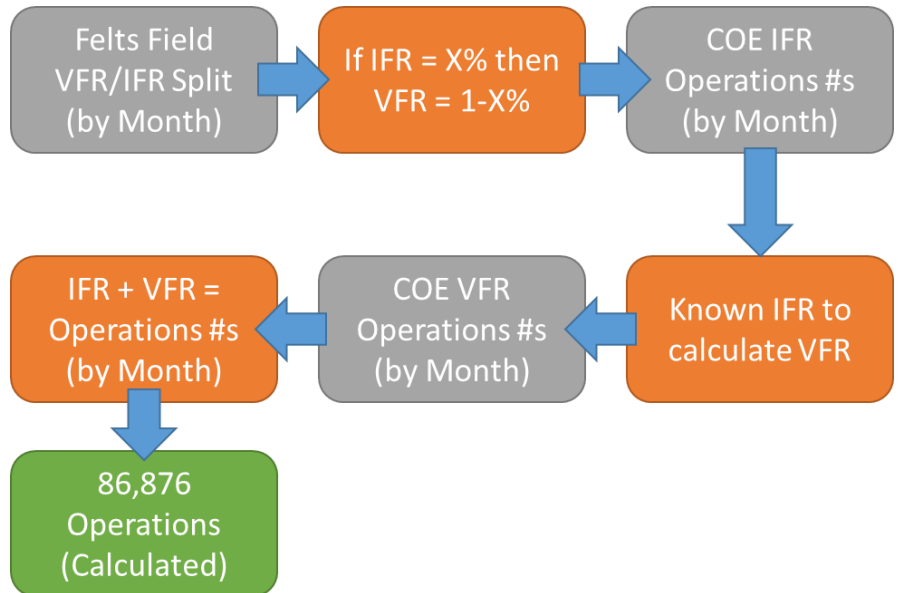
Felts Field VFR/IFR Split (by Month)

If IFR = X% then VFR = 1-X%

COE IFR Operations #s (by Month)

Known IFR to calculate VFR

COE VFR Operations #s (by Month)

IFR + VFR = Operations #s (by Month)

86,876 Operations (Calculated)